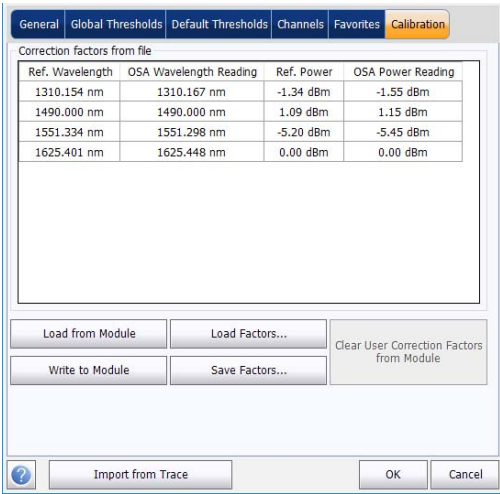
General | Global Thresholds | Default Thresholds | Channels | Favorites | Calibration

Correction factors from file

| Ref. Wavelength | OSA Wavelength Reading | Ref. Power | OSA Power Reading |
|---|---|---|---|
| 1310.154 nm | 1310.167 nm | -1.34 dBm | -1.55 dBm |
| 1490.000 nm | 1490.000 nm | 1.09 dBm | 1.15 dBm |
| 1551.334 nm | 1551.298 nm | -5.20 dBm | -5.45 dBm |
| 1625.401 nm | 1625.448 nm | 0.00 dBm | 0.00 dBm |

Load from Module
Load Factors...
Clear User Correction Factors from Module
Write to Module
Save Factors...

?
Import from Trace
OK
Cancel